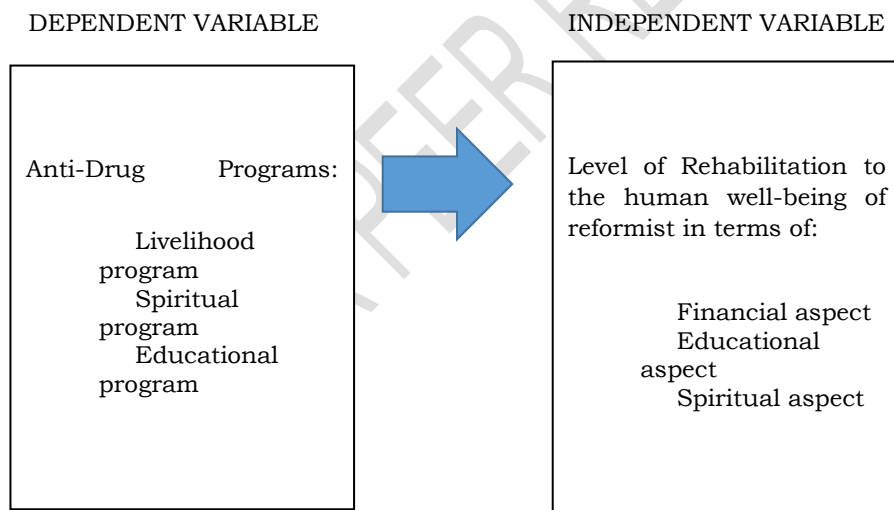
DEPENDENT VARIABLE

INDEPENDENT VARIABLE

Anti-Drug Programs:

Livelihood program
Spiritual program
Educational program

Level of Rehabilitation to the human well-being of reformist in terms of:

Financial aspect
Educational aspect
Spiritual aspect